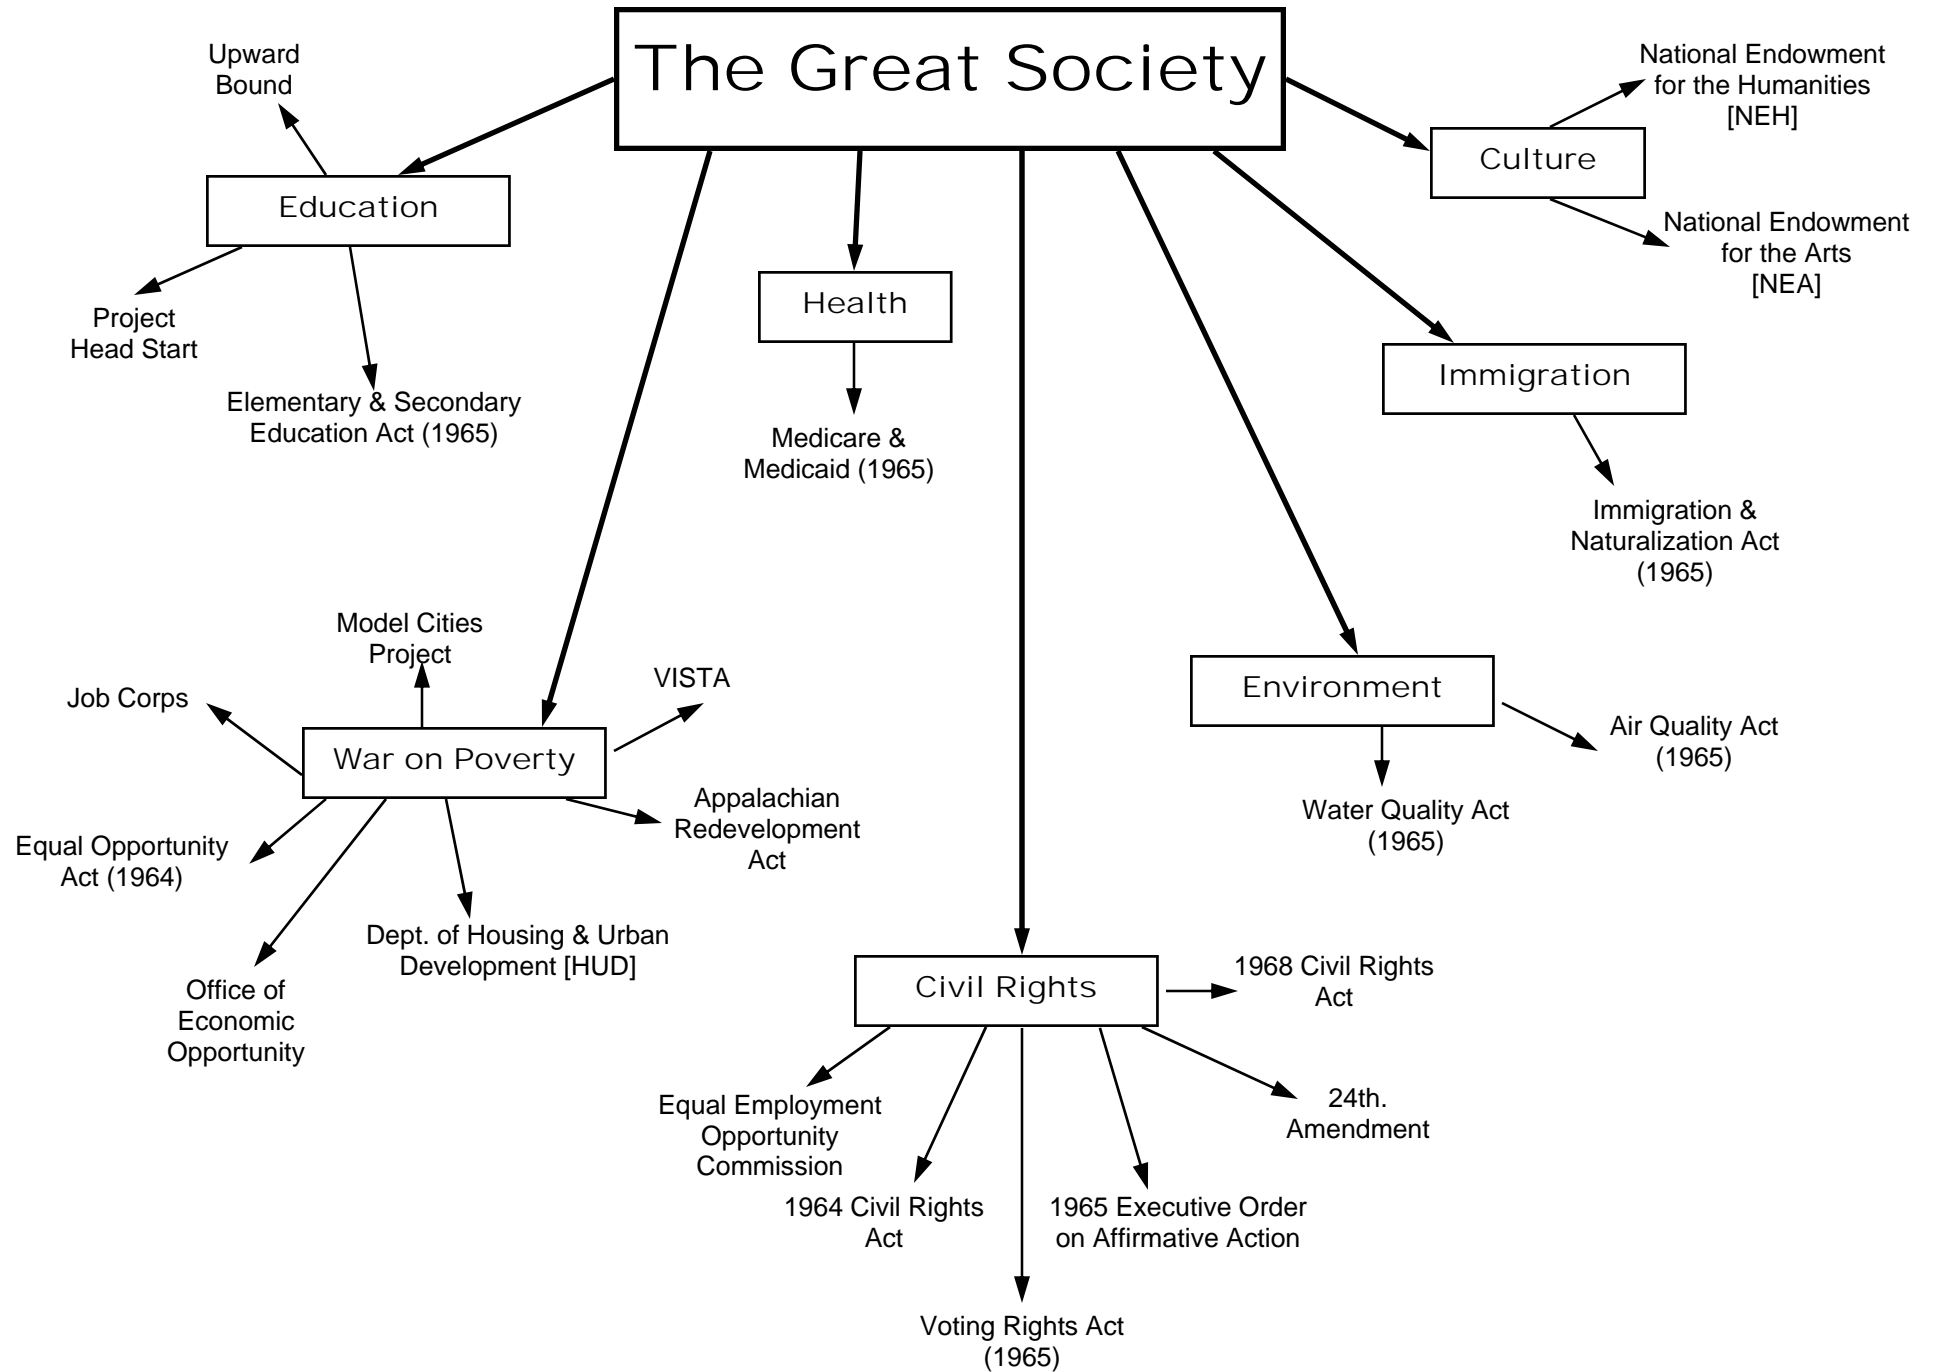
The Great Society

Upward Bound

Education

Project Head Start

Elementary & Secondary Education Act (1965)

Health

Medicare & Medicaid (1965)

Culture

National Endowment for the Humanities [NEH]

National Endowment for the Arts [NEA]

Immigration

Immigration & Naturalization Act (1965)

Model Cities Project

Job Corps

VISTA

War on Poverty

Equal Opportunity Act (1964)

Appalachian Redevelopment Act

Dept. of Housing & Urban Development [HUD]

Office of Economic Opportunity

Environment

Air Quality Act (1965)

Water Quality Act (1965)

Civil Rights

1968 Civil Rights Act

Equal Employment Opportunity Commission

24th. Amendment

1964 Civil Rights Act

1965 Executive Order on Affirmative Action

Voting Rights Act (1965)